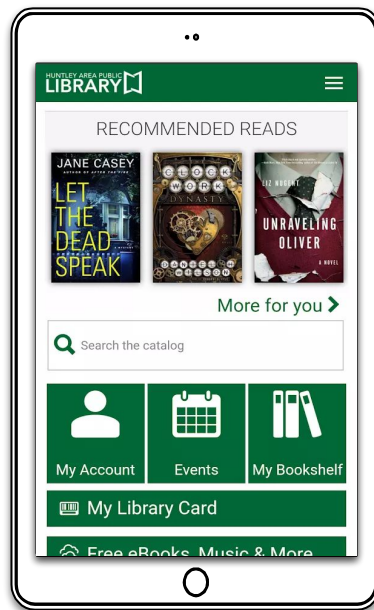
HUNTLEY AREA PUBLIC LIBRARY

RECOMMENDED READS

JANE CASEY
LET THE DEAD SPEAK

CLOCK WORK DYNASTY
DANIEL H. WILSON

LIZ NUGENT
UNRAVELING OLIVER
A NOVEL

More for you

Search the catalog

My Account

Events

My Bookshelf

My Library Card

Free eBooks, Music & More